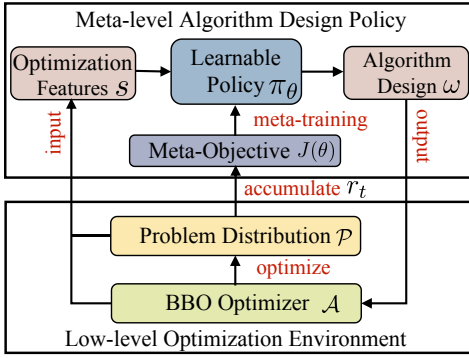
Meta-level Algorithm Design Policy

Optimization Features $s$

Learnable Policy $\pi_\theta$

Algorithm Design $\omega$

input

meta-training

output

Meta-Objective $J(\theta)$

accumulate $r_t$

Problem Distribution $\mathcal{P}$

optimize

BBO Optimizer $\mathcal{A}$

Low-level Optimization Environment